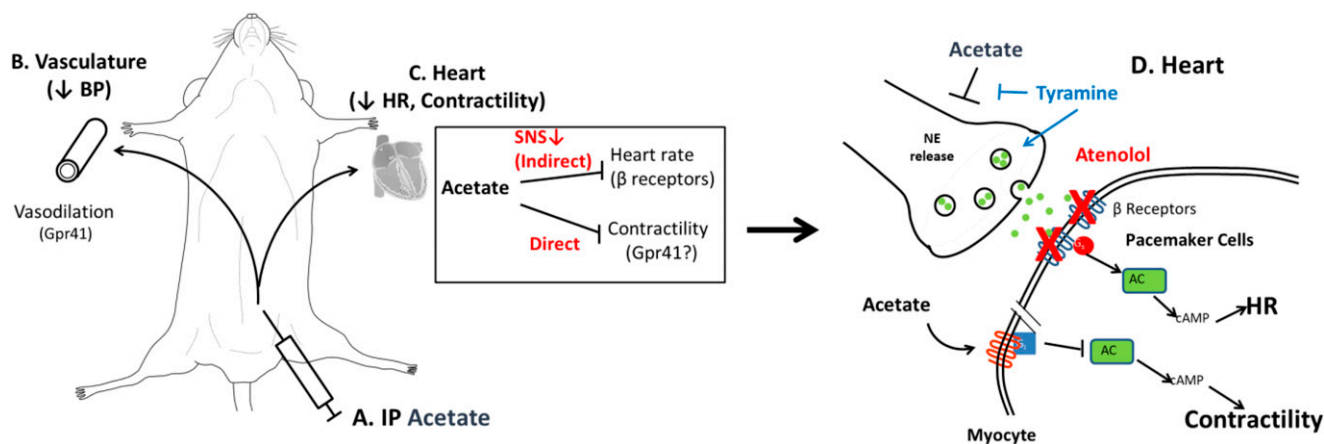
B. Vasculature
(↓ BP)

Vasodilation
(Gpr41)

C. Heart
(↓ HR, Contractility)

SNS↓
(Indirect)
Heart rate
(β receptors)
Acetate
Contractility
(Gpr41?)
Direct

A. IP Acetate

Acetate
Tyramine
D. Heart

NE release

Atenolol

β Receptors

Pacemaker Cells

AC
cAMP
HR

Acetate

AC
cAMP
Contractility

Myocyte